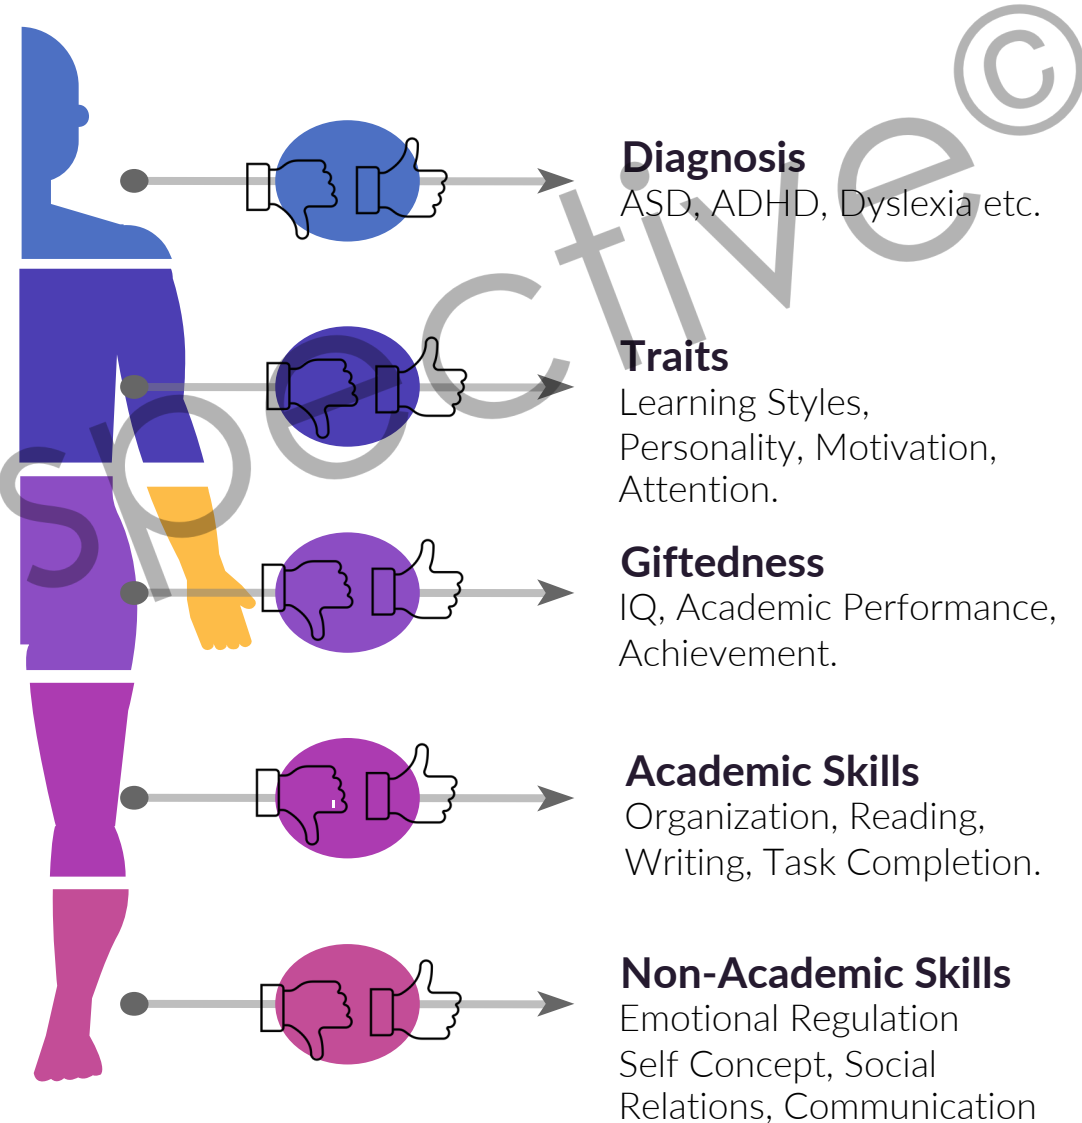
Diagnosis
ASD, ADHD, Dyslexia etc.

Traits
Learning Styles, Personality, Motivation, Attention.

Giftedness
IQ, Academic Performance, Achievement.

Academic Skills
Organization, Reading, Writing, Task Completion.

Non-Academic Skills
Emotional Regulation
Self Concept, Social Relations, Communication

spective©